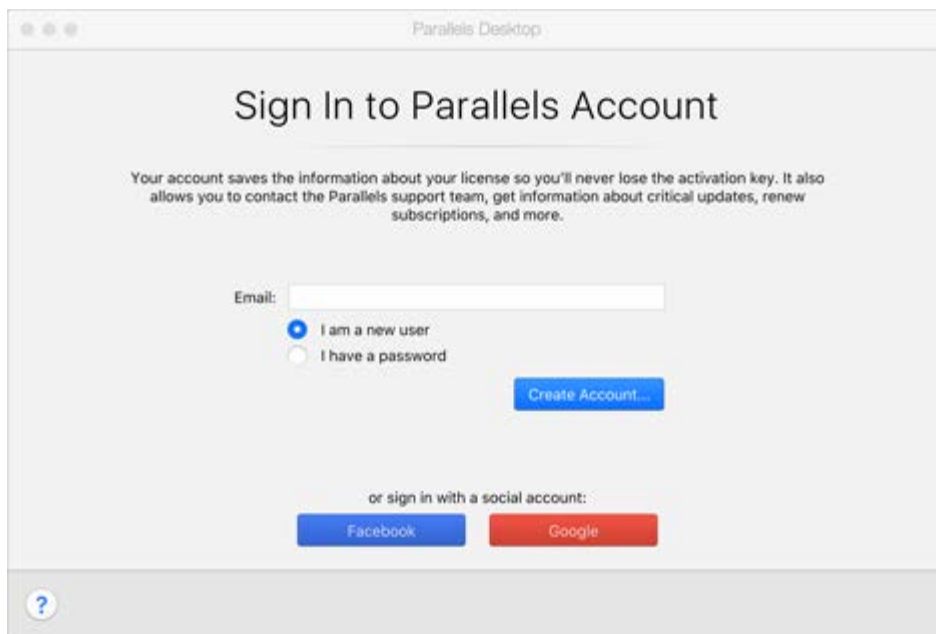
Parallels Desktop

Sign In to Parallels Account

Your account saves the information about your license so you'll never lose the activation key. It also allows you to contact the Parallels support team, get information about critical updates, renew subscriptions, and more.

Email:

I am a new user

I have a password

Create Account...

or sign in with a social account:

Facebook

Google

?